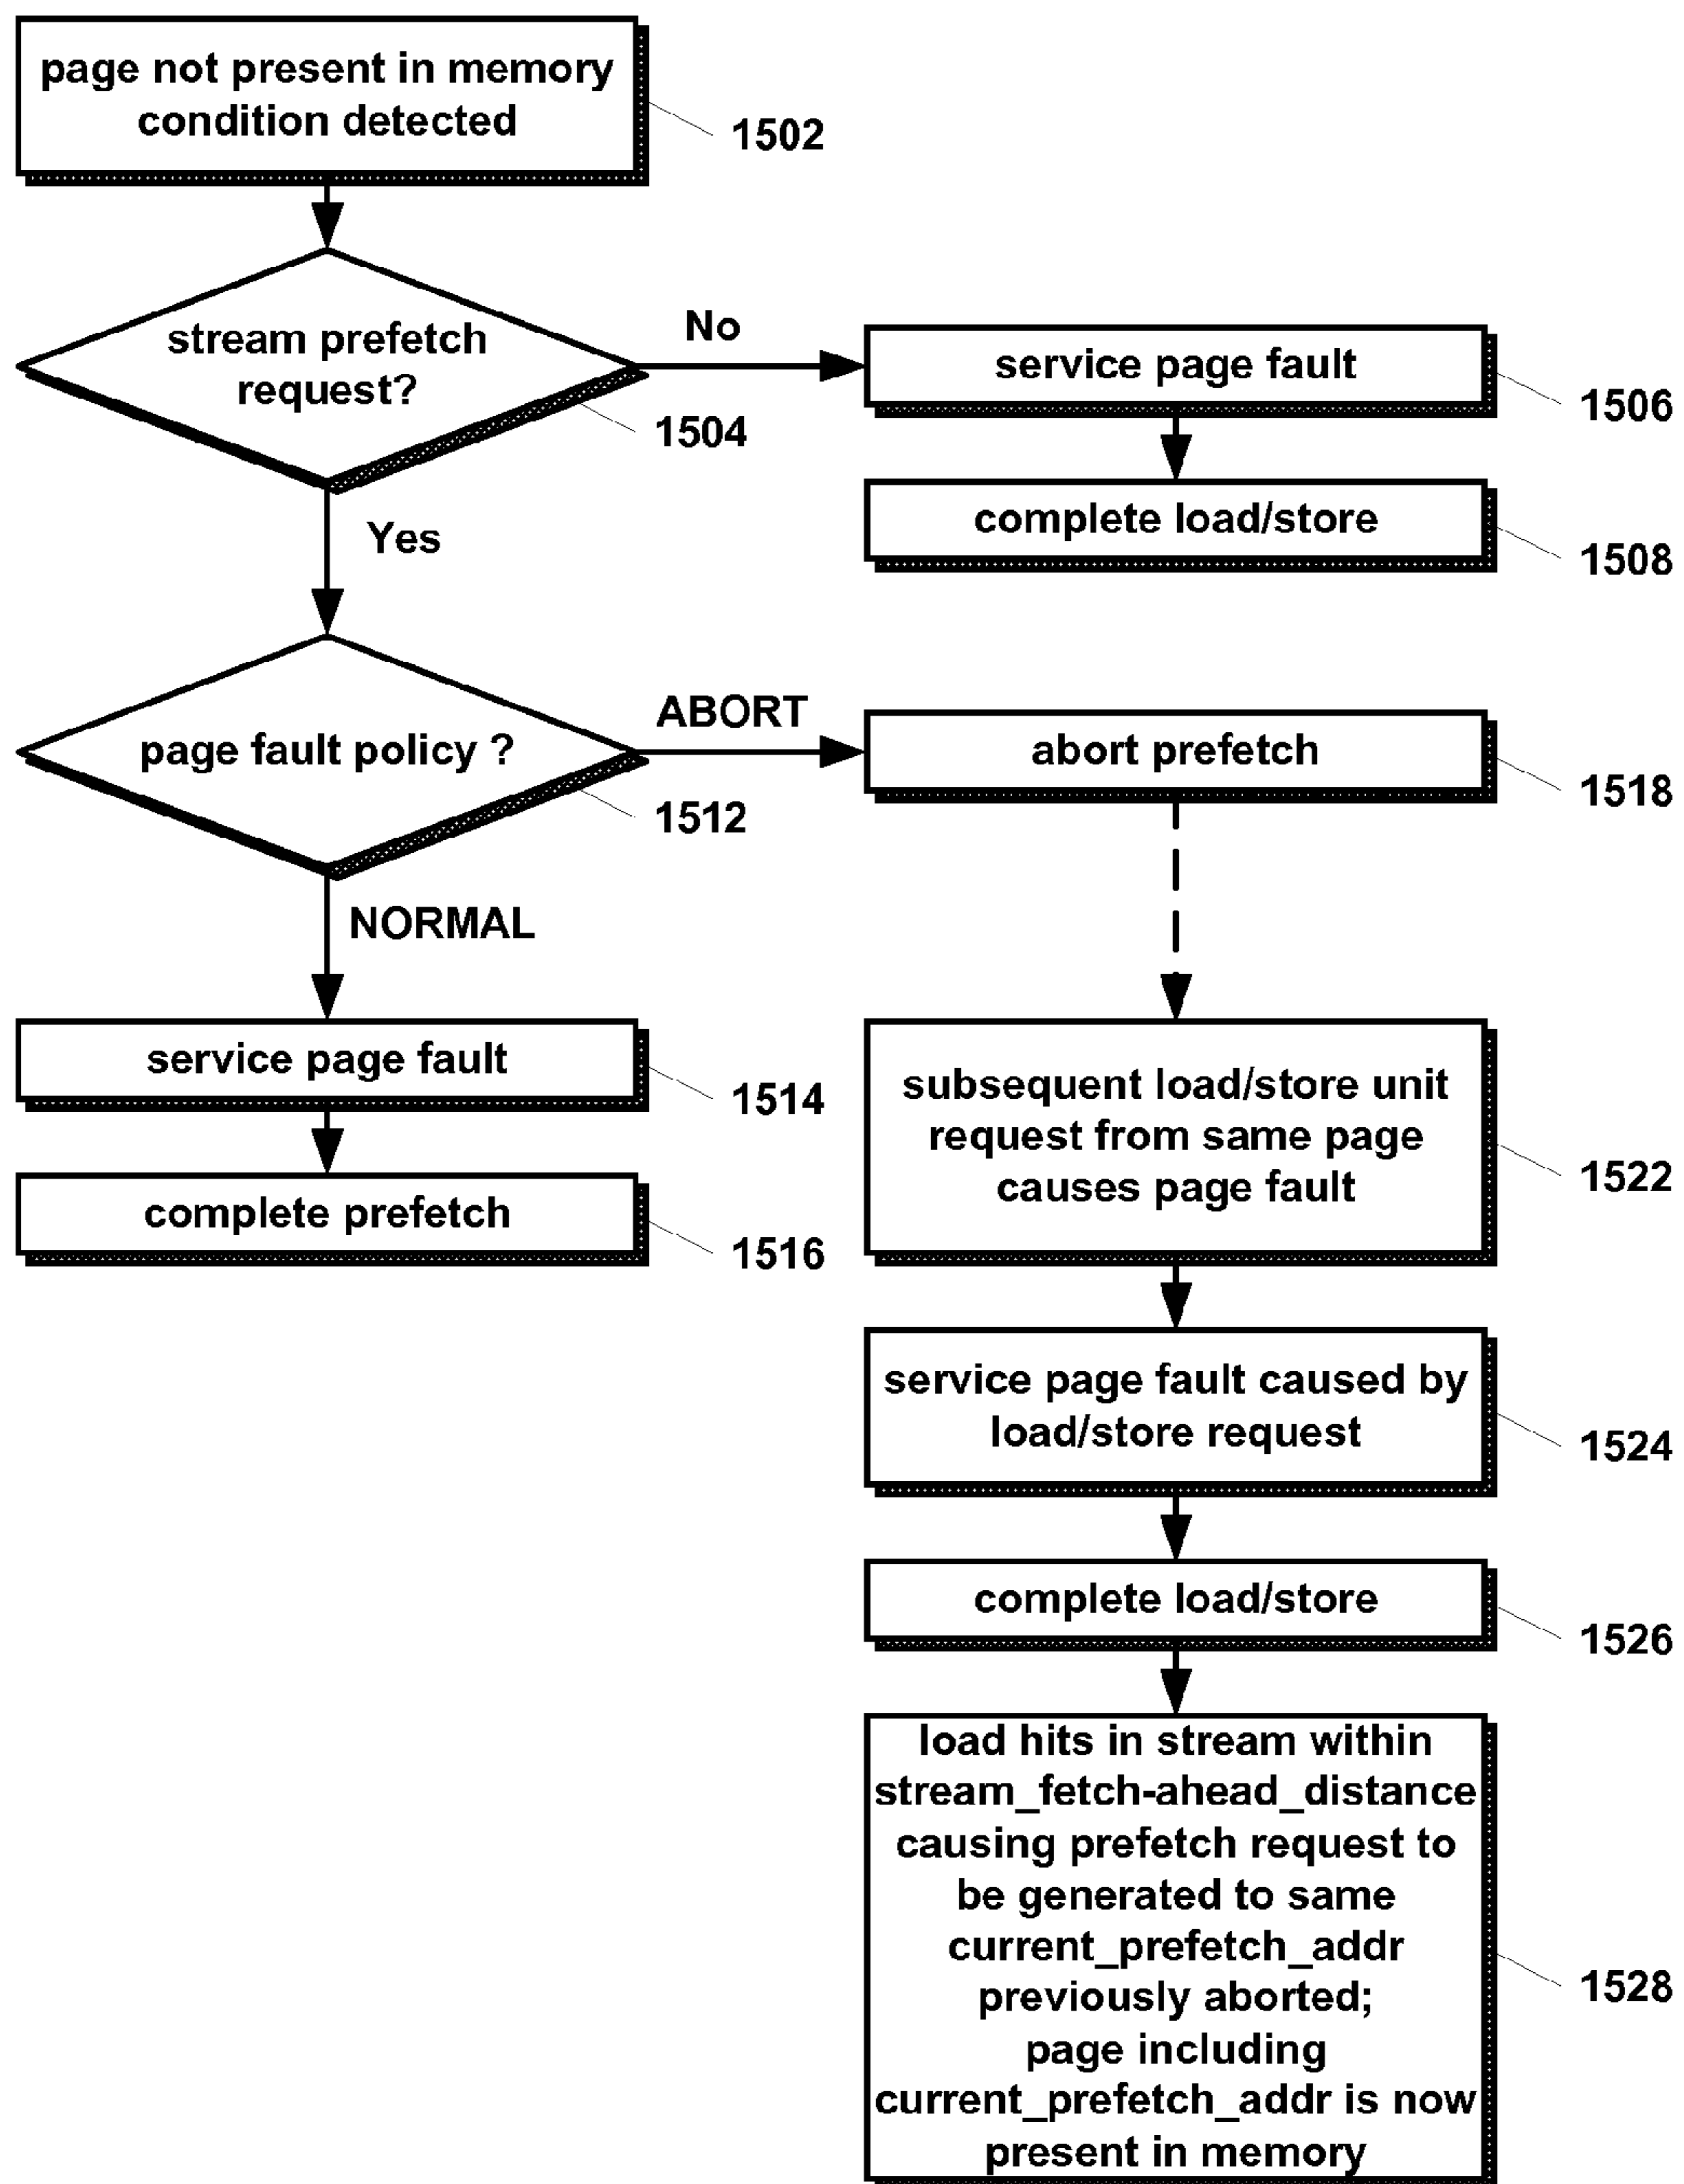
page not present in memory condition detected

1502

stream prefetch request?

1504

No

service page fault

1506

complete load/store

1508

Yes

page fault policy ?

1512

ABORT

abort prefetch

1518

NORMAL

service page fault

1514

complete prefetch

1516

subsequent load/store unit request from same page causes page fault

1522

service page fault caused by load/store request

1524

complete load/store

1526

load hits in stream within stream_fetch-ahead_distance causing prefetch request to be generated to same current_prefetch_addr previously aborted; page including current_prefetch_addr is now present in memory

1528